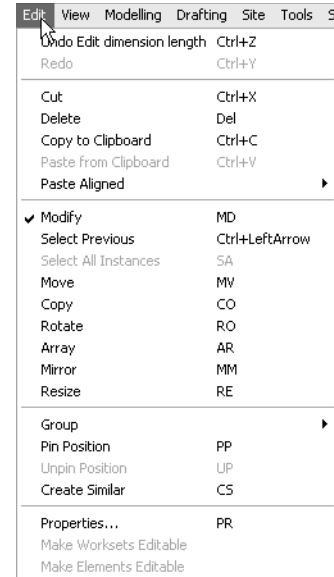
Edit View Modelling Drafting Site Tools S

Undo Edit dimension length Ctrl+Z
Redo Ctrl+Y

Cut Ctrl+X
Delete Del
Copy to Clipboard Ctrl+C
Paste from Clipboard Ctrl+V
Paste Aligned

Modify MD
Select Previous Ctrl+LeftArrow
Select All Instances SA
Move MV
Copy CO
Rotate RO
Array AR
Mirror MM
Resize RE

Group
Pin Position PP
Unpin Position UP
Create Similar CS

Properties... PR
Make Worksets Editable
Make Elements Editable